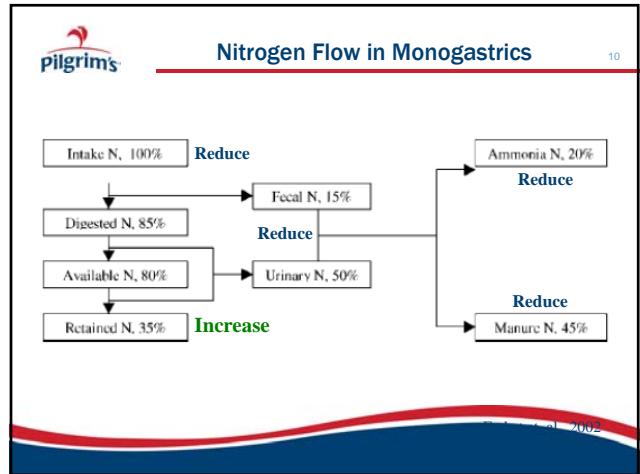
pilgrim's

Nitrogen Flow in Monogastrics

10

Intake N, 100%

Reduce

Fecal N, 15%

Digested N, 85%

Reduce

Available N, 80%

Urinary N, 50%

Retained N, 35%

Increase

Ammonia N, 20%

Reduce

Reduce

Manure N, 45%

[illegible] et al., 2002